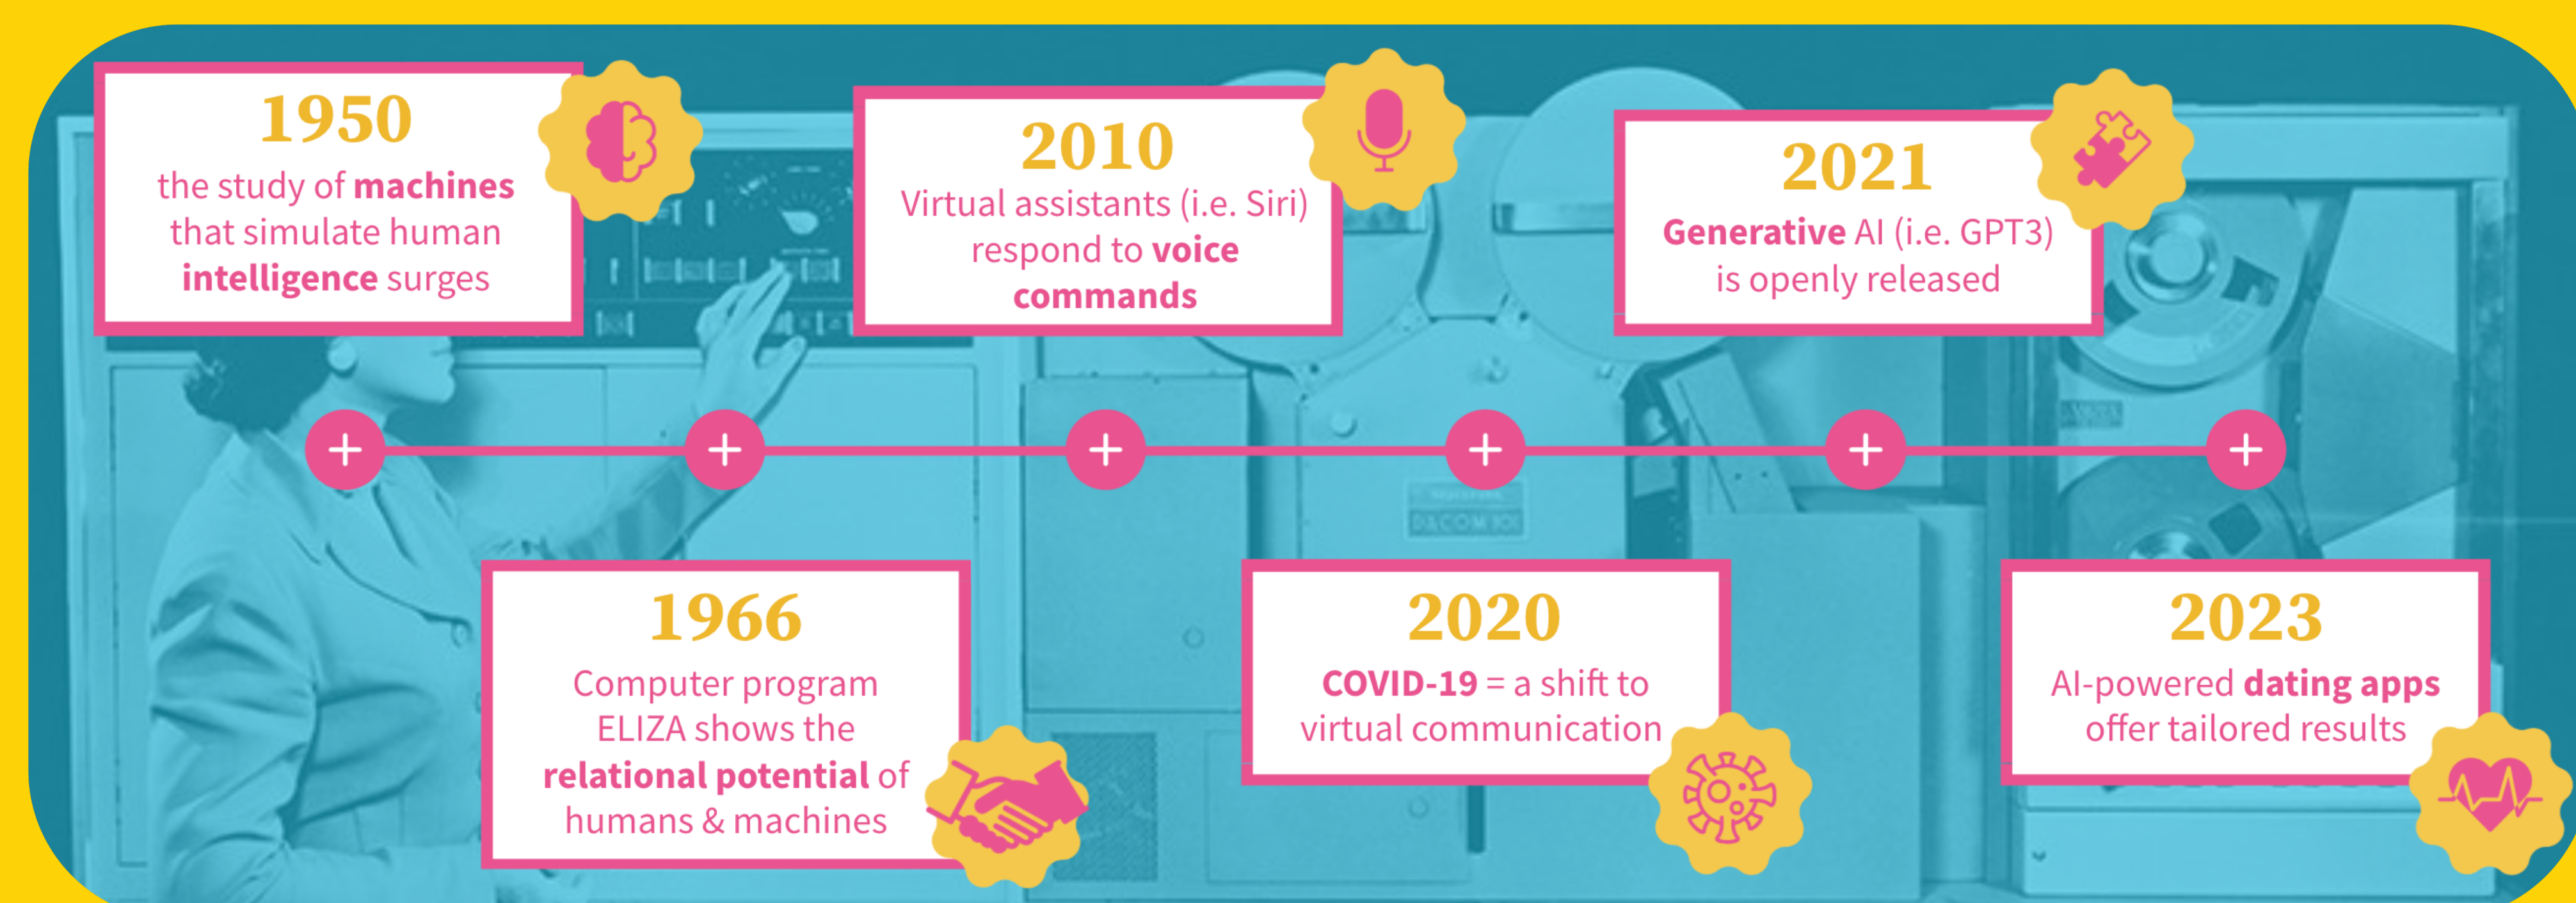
1950
the study of machines that simulate human intelligence surges

2010
Virtual assistants (i.e. Siri) respond to voice commands

2021
Generative AI (i.e. GPT3) is openly released

+ + + + + +

1966
Computer program ELIZA shows the relational potential of humans & machines

2020
COVID-19 = a shift to virtual communication

2023
AI-powered dating apps offer tailored results